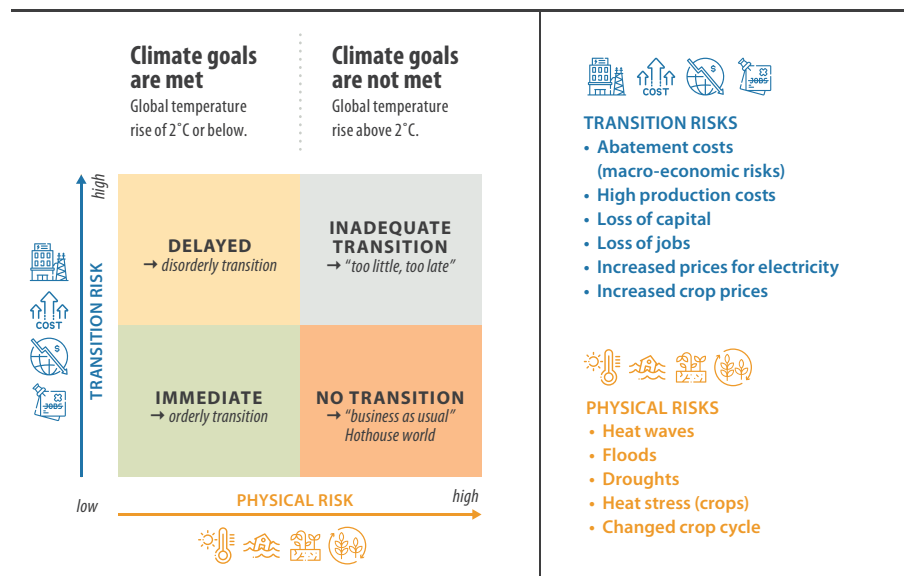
Climate goals are met
Global temperature rise of 2°C or below.

Climate goals are not met
Global temperature rise above 2°C.

high

TRANSITION RISK

COST

JOBS

DELAYED
→ disorderly transition

INADEQUATE TRANSITION
→ "too little, too late"

IMMEDIATE
→ orderly transition

NO TRANSITION
→ "business as usual"
Hothouse world

low

PHYSICAL RISK

high

COST

JOBS

TRANSITION RISKS
• Abatement costs (macro-economic risks)
• High production costs
• Loss of capital
• Loss of jobs
• Increased prices for electricity
• Increased crop prices

PHYSICAL RISKS
• Heat waves
• Floods
• Droughts
• Heat stress (crops)
• Changed crop cycle